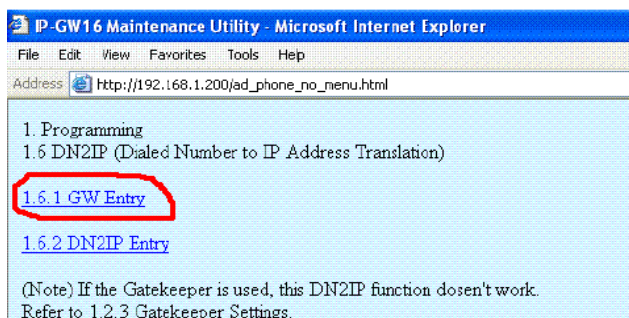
IP-GW16 Maintenance Utility - Microsoft Internet Explorer

File Edit View Favorites Tools Help

Address http://192.168.1.200/ad_phone_no_menu.html

1. Programming
1.6 DN2IP (Dialed Number to IP Address Translation)

1.6.1 GW Entry

1.6.2 DN2IP Entry

(Note) If the Gatekeeper is used, this DN2IP function dosen't work.
Refer to 1.2.3 Gatekeeper Settings.